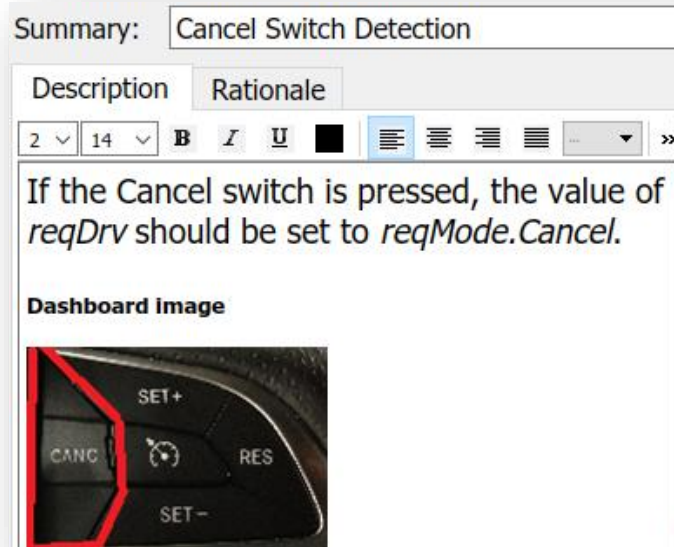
Summary: Cancel Switch Detection

Description Rationale

2 14 B I U »

If the Cancel switch is pressed, the value of *reqDrv* should be set to *reqMode.Cancel*.

**Dashboard image**

SET+
CANC
RES
SET−